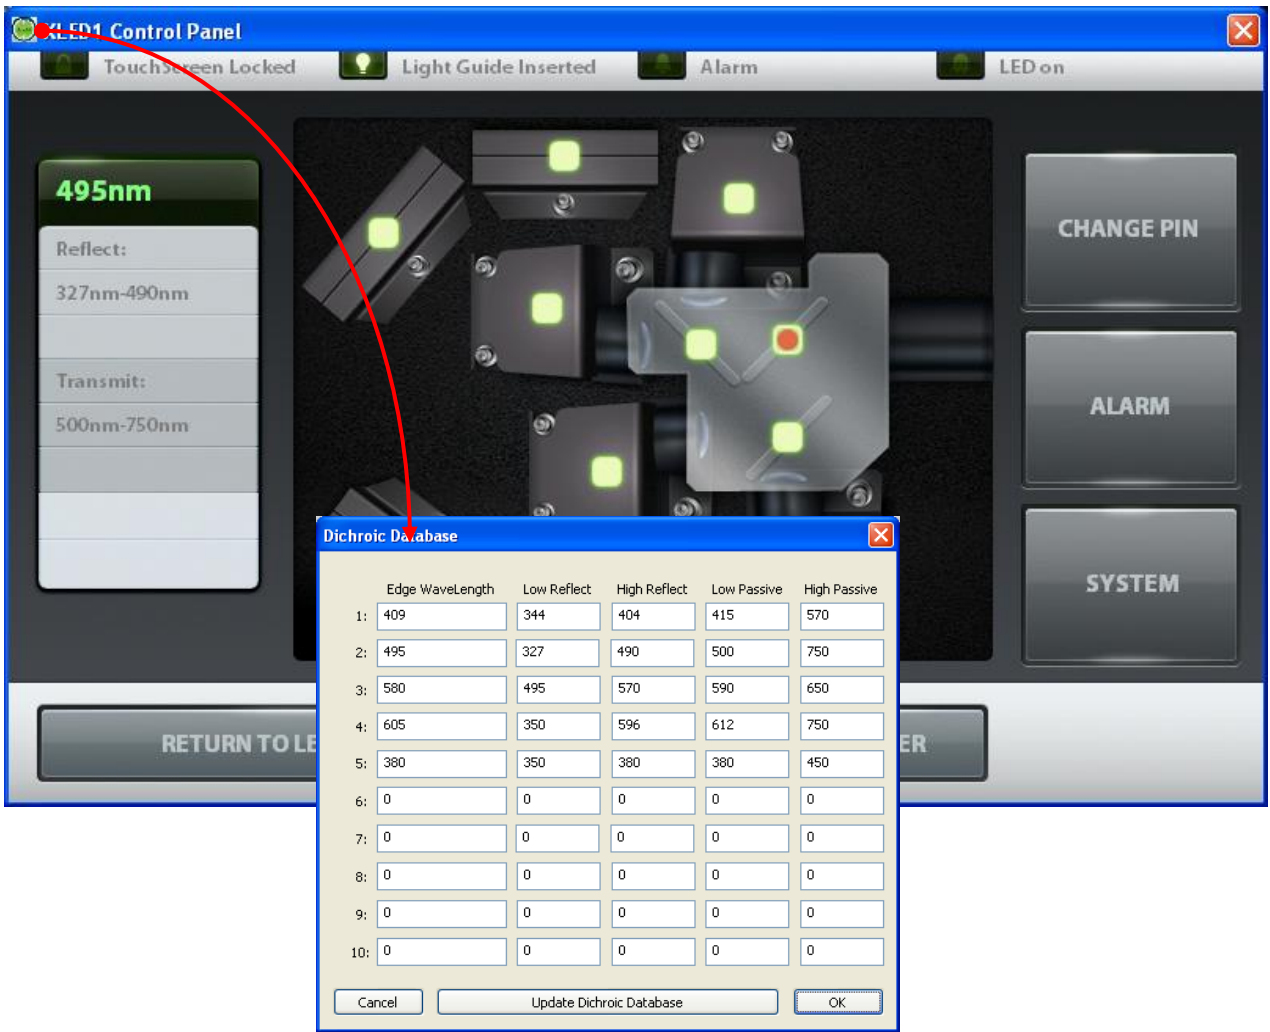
XLED1 Control Panel

TouchScreen Locked

Light Guide Inserted

Alarm

LED on

495nm

Reflect:

327nm-490nm

Transmit:

500nm-750nm

CHANGE PIN

ALARM

SYSTEM

RETURN TO LE

ER

Dichroic Database

| | Edge WaveLength | Low Reflect | High Reflect | Low Passive | High Passive |
|---|---|---|---|---|---|
| 1: | 409 | 344 | 404 | 415 | 570 |
| 2: | 495 | 327 | 490 | 500 | 750 |
| 3: | 580 | 495 | 570 | 590 | 650 |
| 4: | 605 | 350 | 596 | 612 | 750 |
| 5: | 380 | 350 | 380 | 380 | 450 |
| 6: | 0 | 0 | 0 | 0 | 0 |
| 7: | 0 | 0 | 0 | 0 | 0 |
| 8: | 0 | 0 | 0 | 0 | 0 |
| 9: | 0 | 0 | 0 | 0 | 0 |
| 10: | 0 | 0 | 0 | 0 | 0 |

Cancel

Update Dichroic Database

OK